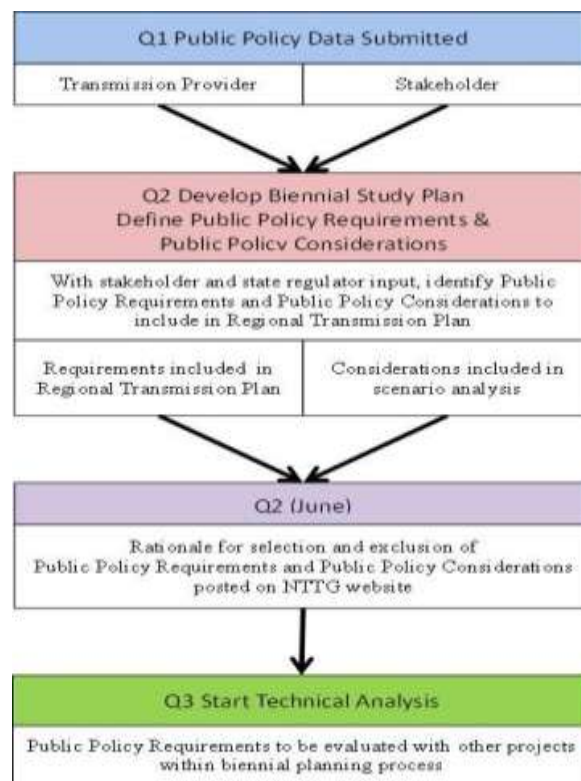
Q1 Public Policy Data Submitted

Transmission Provider

Stakeholder

Q2 Develop Biennial Study Plan
Define Public Policy Requirements &
Public Policy Considerations

With stakeholder and state regulator input, identify Public Policy Requirements and Public Policy Considerations to include in Regional Transmission Plan

Requirements included in Regional Transmission Plan

Considerations included in scenario analysis

Q2 (June)

Rationale for selection and exclusion of Public Policy Requirements and Public Policy Considerations posted on NTTG website

Q3 Start Technical Analysis

Public Policy Requirements to be evaluated with other projects within biennial planning process